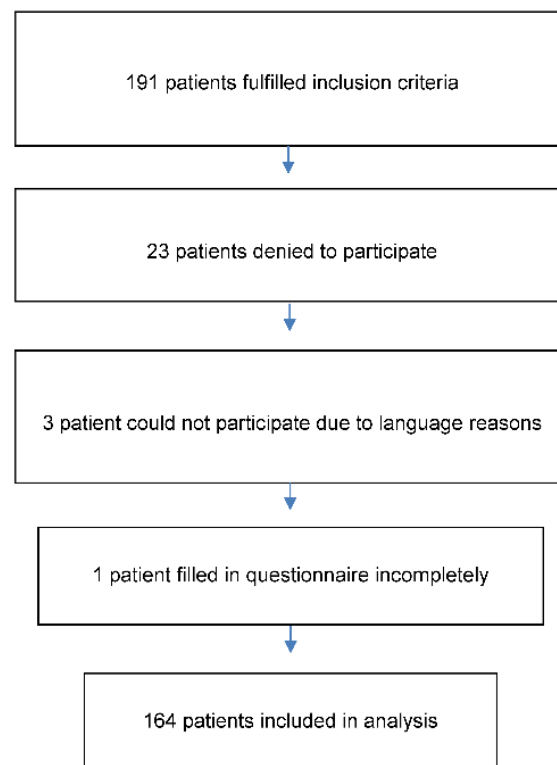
191 patients fulfilled inclusion criteria

23 patients denied to participate

3 patient could not participate due to language reasons

1 patient filled in questionnaire incompletely

164 patients included in analysis